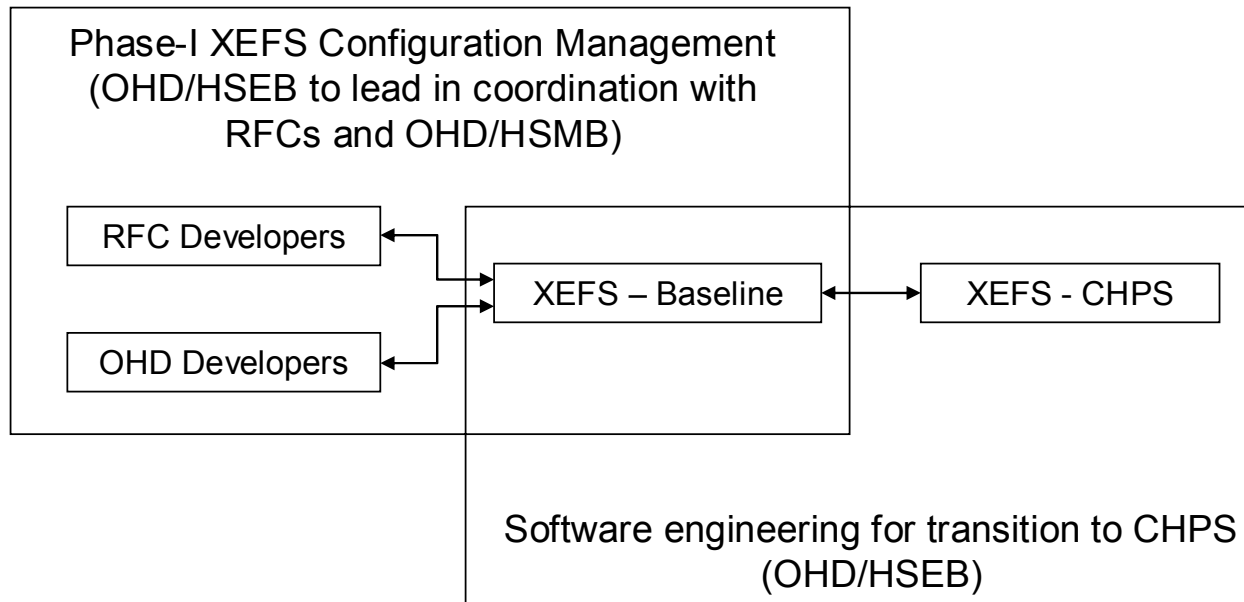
Phase-I XEFS Configuration Management (OHD/HSEB to lead in coordination with RFCs and OHD/HSMB)

RFC Developers

XEFS – Baseline

XEFS - CHPS

OHD Developers

Software engineering for transition to CHPS (OHD/HSEB)